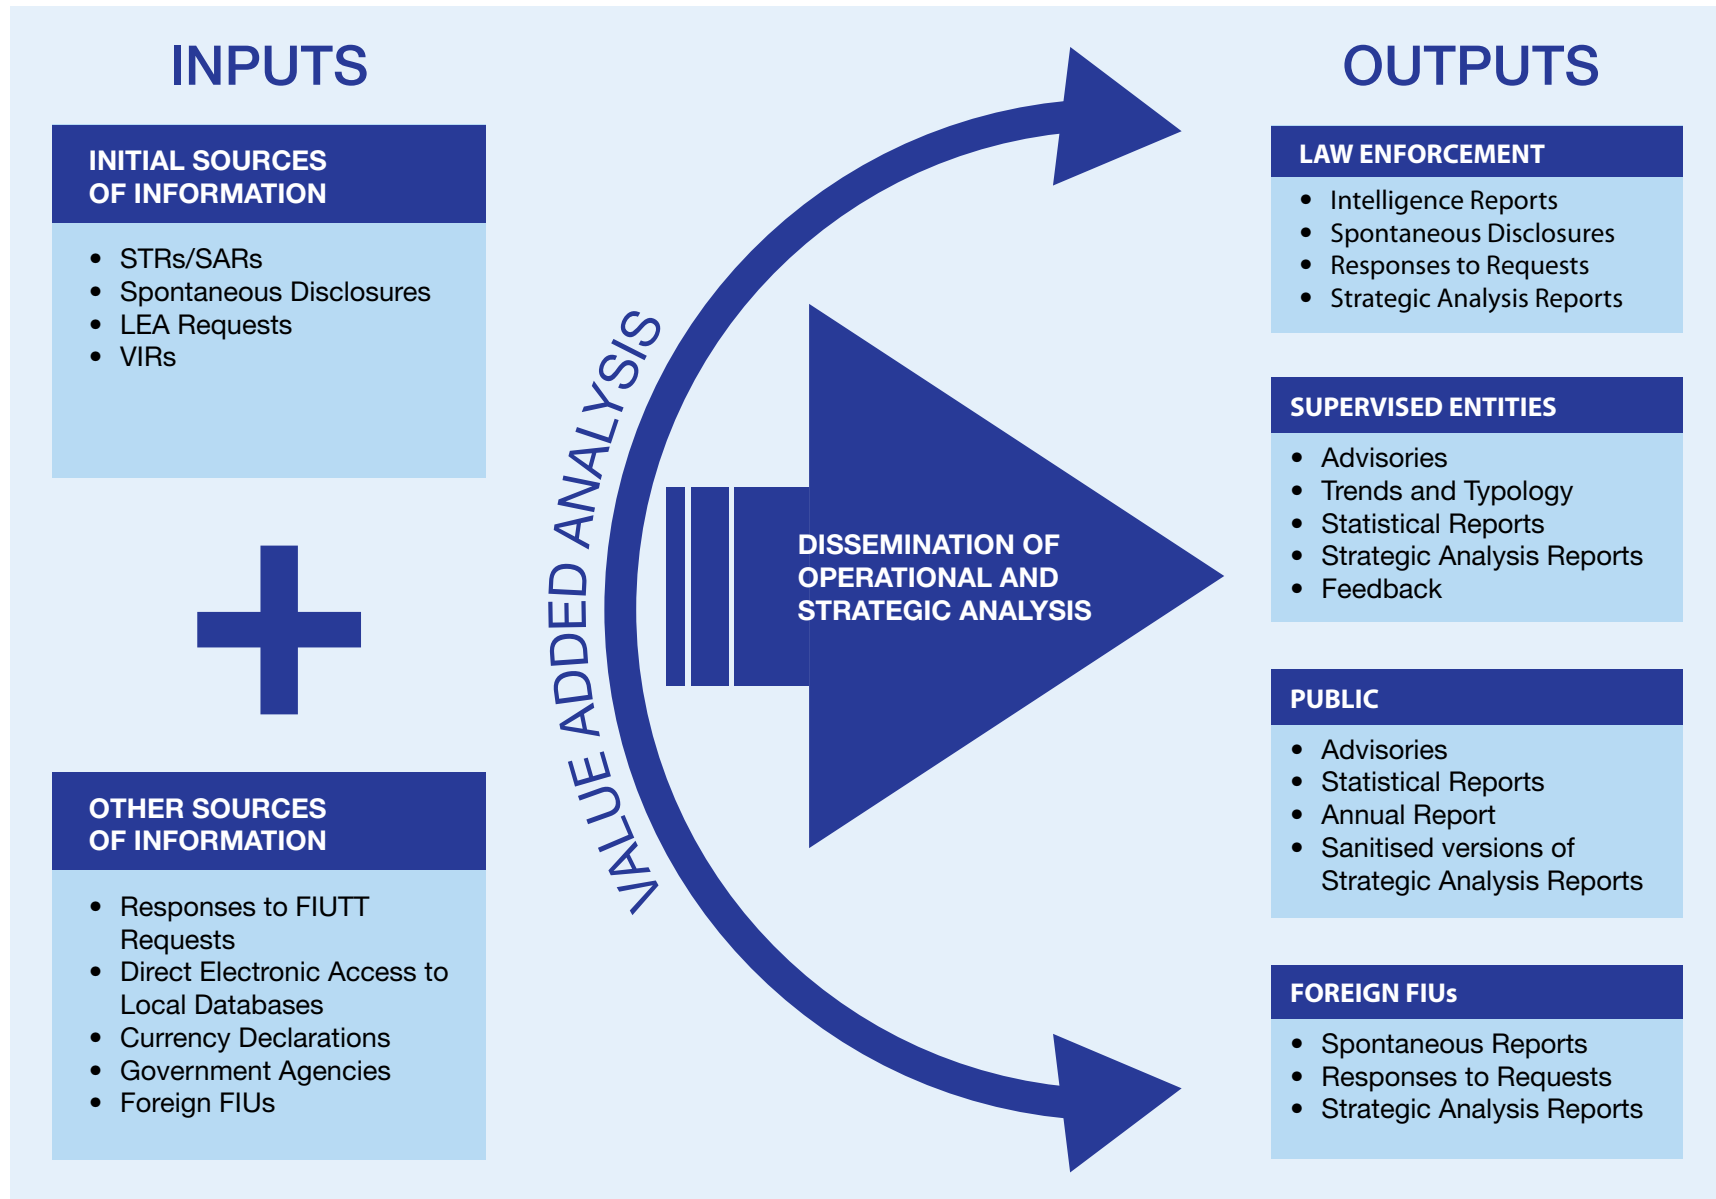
INPUTS

INITIAL SOURCES OF INFORMATION

- STRs/SARs
- Spontaneous Disclosures
- LEA Requests
- VIRs

OTHER SOURCES OF INFORMATION

- Responses to FIUTT Requests
- Direct Electronic Access to Local Databases
- Currency Declarations
- Government Agencies
- Foreign FIUs

VALUE ADDED ANALYSIS

DISSEMINATION OF OPERATIONAL AND STRATEGIC ANALYSIS

OUTPUTS

LAW ENFORCEMENT

- Intelligence Reports
- Spontaneous Disclosures
- Responses to Requests
- Strategic Analysis Reports

SUPERVISED ENTITIES

- Advisories
- Trends and Typology
- Statistical Reports
- Strategic Analysis Reports
- Feedback

PUBLIC

- Advisories
- Statistical Reports
- Annual Report
- Sanitised versions of Strategic Analysis Reports

FOREIGN FIUs

- Spontaneous Reports
- Responses to Requests
- Strategic Analysis Reports